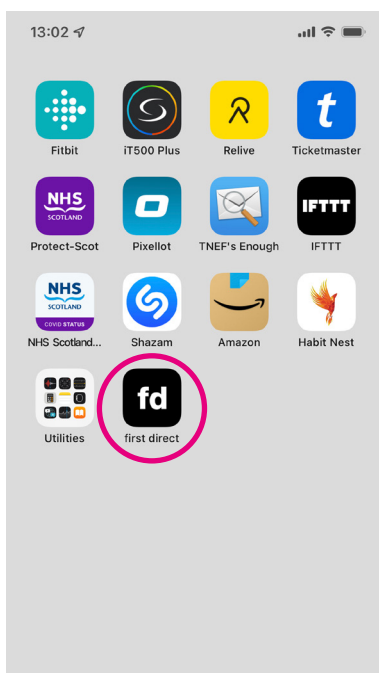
13:02

Fitbit
iT500 Plus
R
Relive
t
Ticketmaster
NHS
SCOTLAND
Protect-Scot
Pixellot
TNEF's Enough
IFTTT
IFTTT
NHS
SCOTLAND
COVID STATUS
NHS Scotland...
Shazam
Amazon
Habit Nest
Utilities
fd
first direct